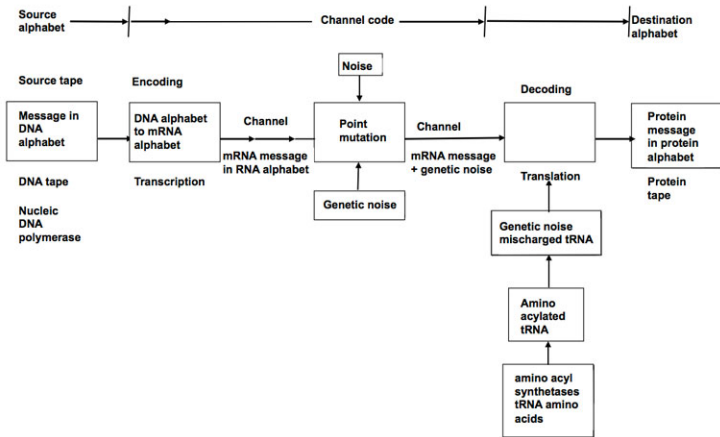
Source alphabet

Channel code

Destination alphabet

Source tape

Encoding

Noise

Decoding

Message in DNA alphabet

DNA alphabet to mRNA alphabet

Channel

Point mutation

Channel

Protein message in protein alphabet

mRNA message in RNA alphabet

mRNA message + genetic noise

DNA tape

Transcription

Translation

Protein tape

Nucleic DNA polymerase

Genetic noise

Genetic noise mischarged tRNA

Amino acylated tRNA

amino acyl synthetases tRNA amino acids